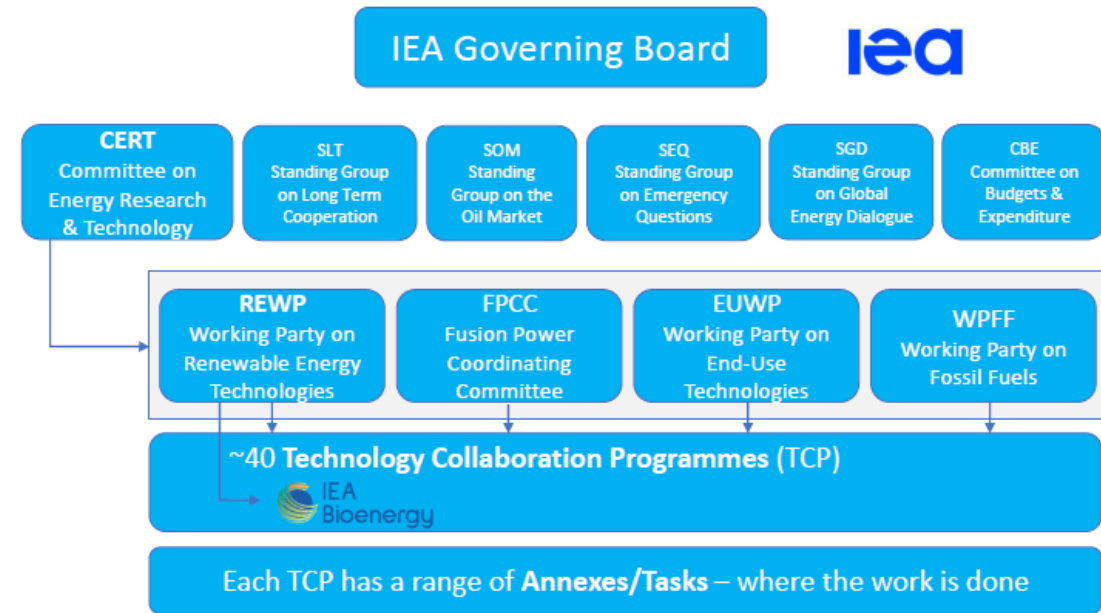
IEA Governing Board

iea

CERT
Committee on Energy Research & Technology

SLT
Standing Group on Long Term Cooperation

SOM
Standing Group on the Oil Market

SEQ
Standing Group on Emergency Questions

SGD
Standing Group on Global Energy Dialogue

CBE
Committee on Budgets & Expenditure

REWP
Working Party on Renewable Energy Technologies

FPCC
Fusion Power Coordinating Committee

EUWP
Working Party on End-Use Technologies

WPFF
Working Party on Fossil Fuels

~40 Technology Collaboration Programmes (TCP)

IEA Bioenergy

Each TCP has a range of Annexes/Tasks – where the work is done